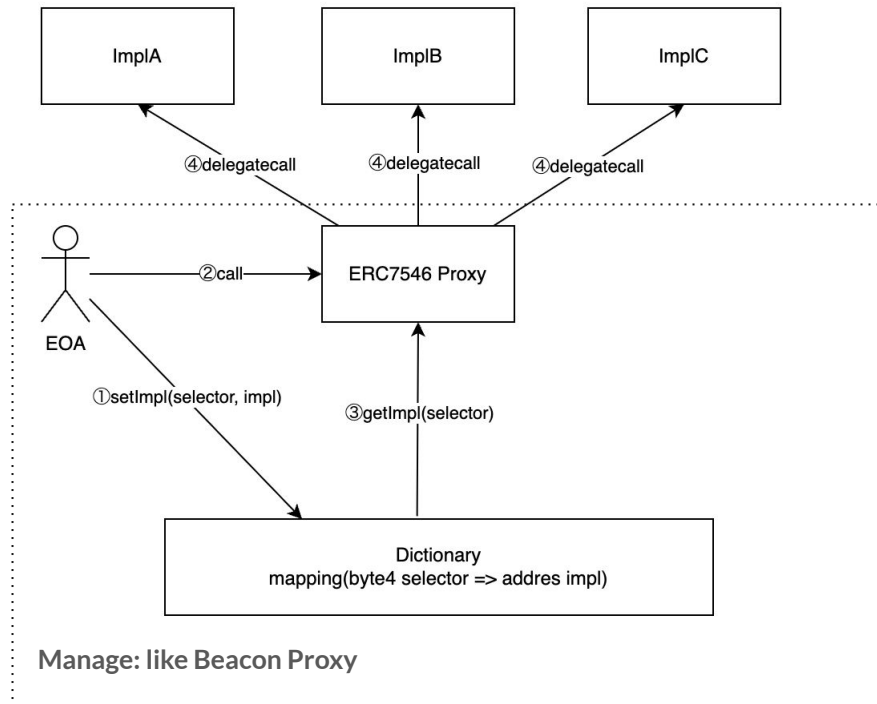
ImplA

ImplB

ImplC

④delegatecall

④delegatecall

④delegatecall

②call

ERC7546 Proxy

EOA

①setImpl(selector, impl)

③getImpl(selector)

Dictionary
mapping(byte4 selector => addres impl)

Manage: like Beacon Proxy